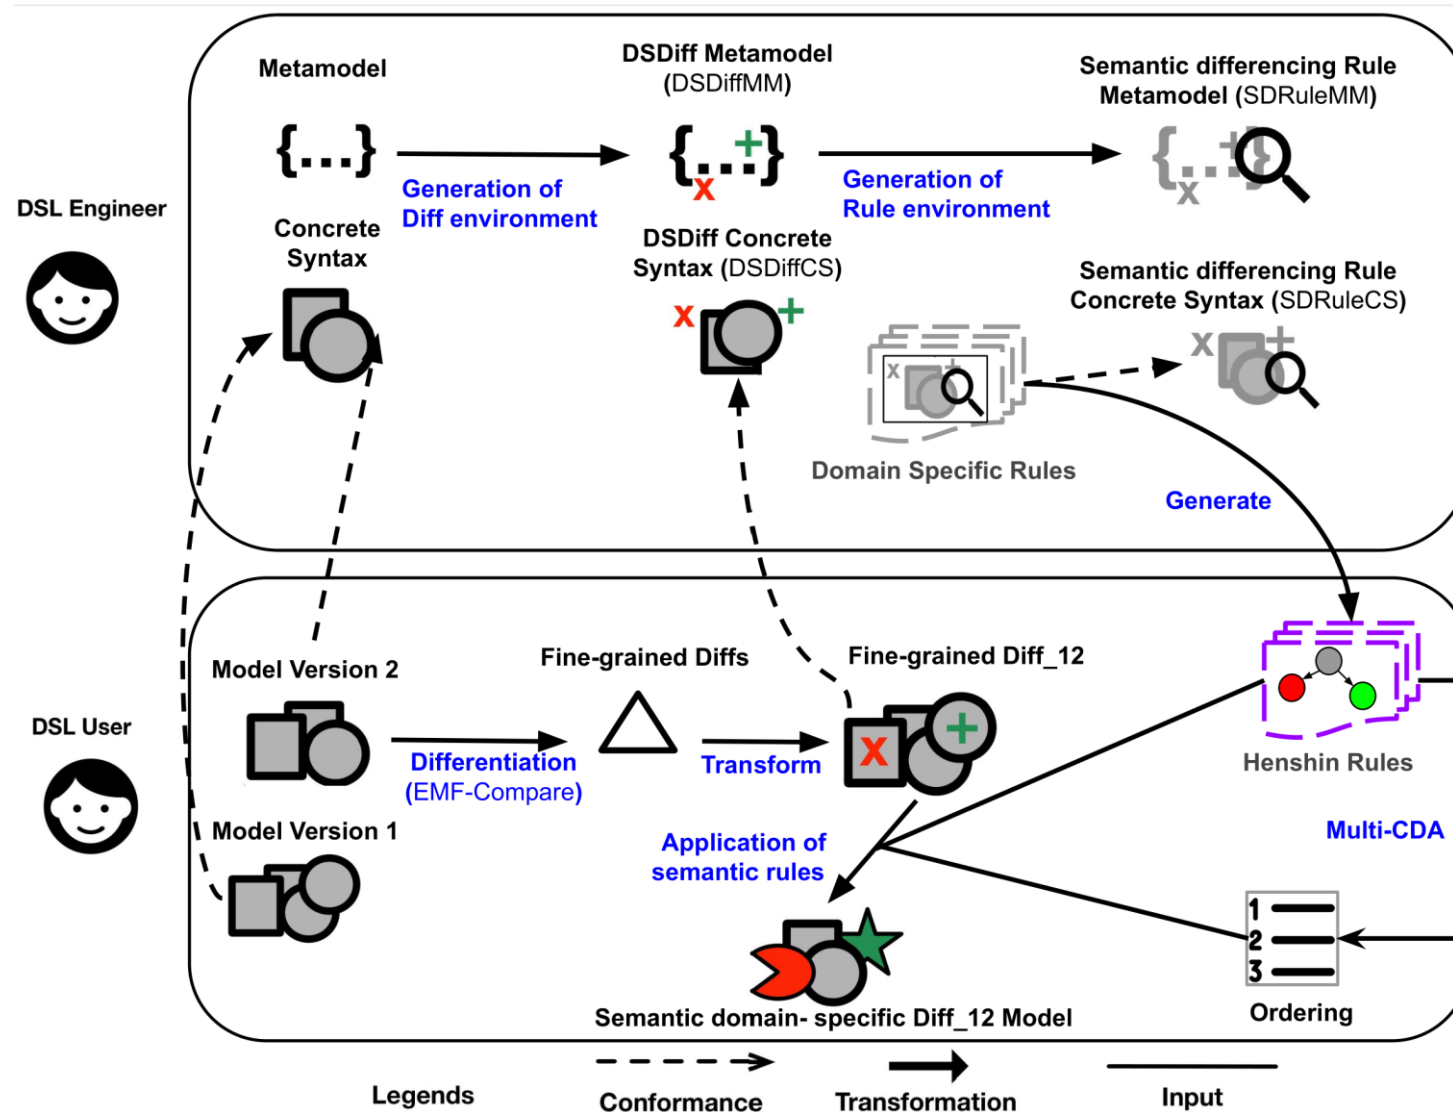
Metamodel

DSDiff Metamodel (DSDiffMM)

Semantic differencing Rule Metamodel (SDRuleMM)

$\{...\}$

Generation of Diff environment

Generation of Rule environment

DSL Engineer

Concrete Syntax

DSDiff Concrete Syntax (DSDiffCS)

Semantic differencing Rule Concrete Syntax (SDRuleCS)

Domain Specific Rules

Generate

Model Version 2

Fine-grained Diffs

Fine-grained Diff_12

DSL User

Differentiation (EMF-Compare)

Transform

Henshin Rules

Model Version 1

Application of semantic rules

Multi-CDA

1
2
3

Semantic domain- specific Diff_12 Model

Ordering

Legends

Conformance

Transformation

Input